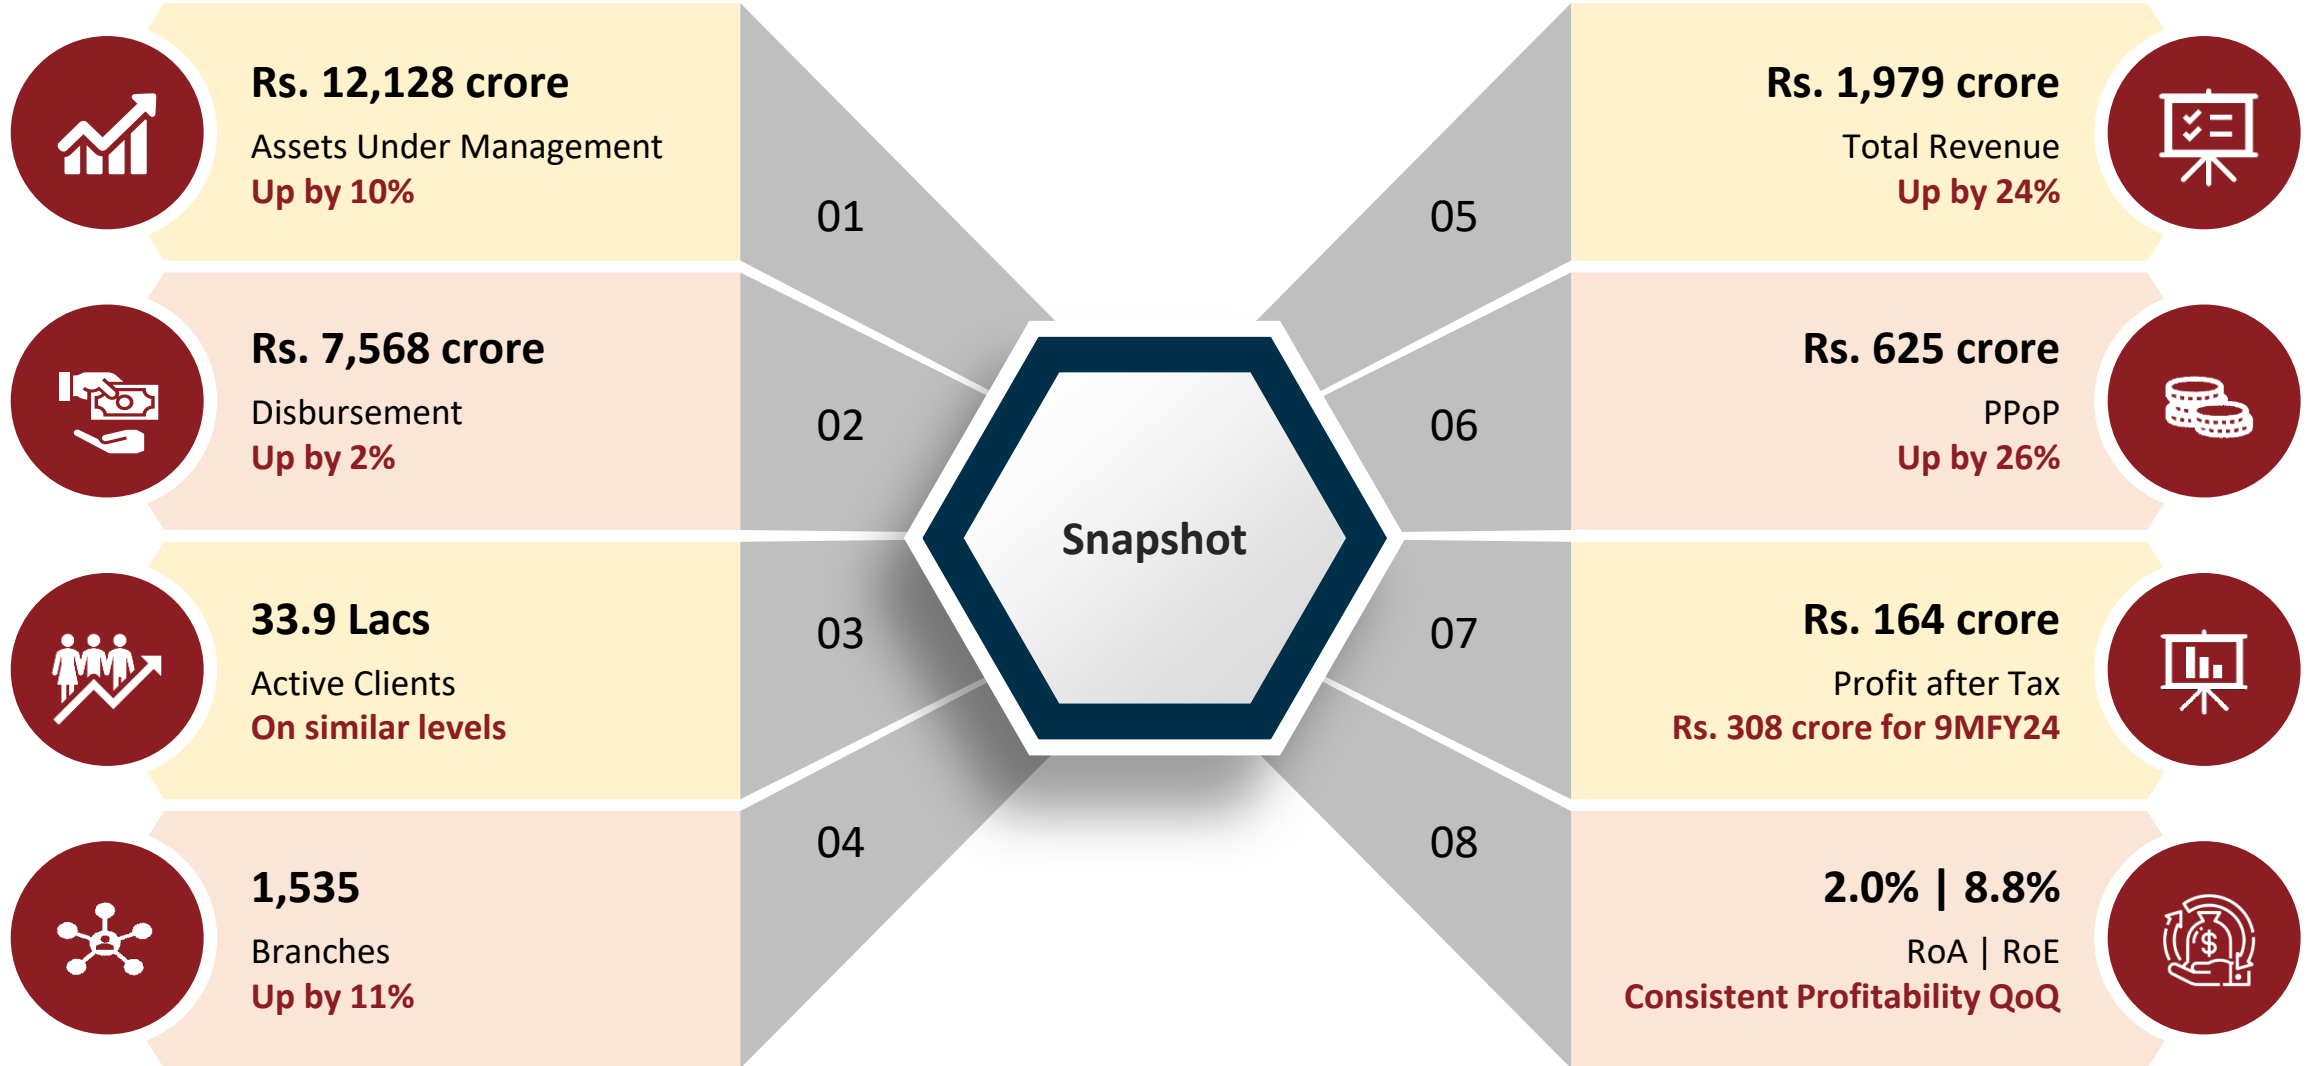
Rs. 12,128 crore
Assets Under Management
Up by 10%

01

Rs. 7,568 crore
Disbursement
Up by 2%

02

33.9 Lacs
Active Clients
On similar levels

03

1,535
Branches
Up by 11%

04

Snapshot

05

Rs. 1,979 crore
Total Revenue
Up by 24%

06

Rs. 625 crore
PPoP
Up by 26%

07

Rs. 164 crore
Profit after Tax
Rs. 308 crore for 9MFY24

08

2.0% | 8.8%
RoA | RoE
Consistent Profitability QoQ